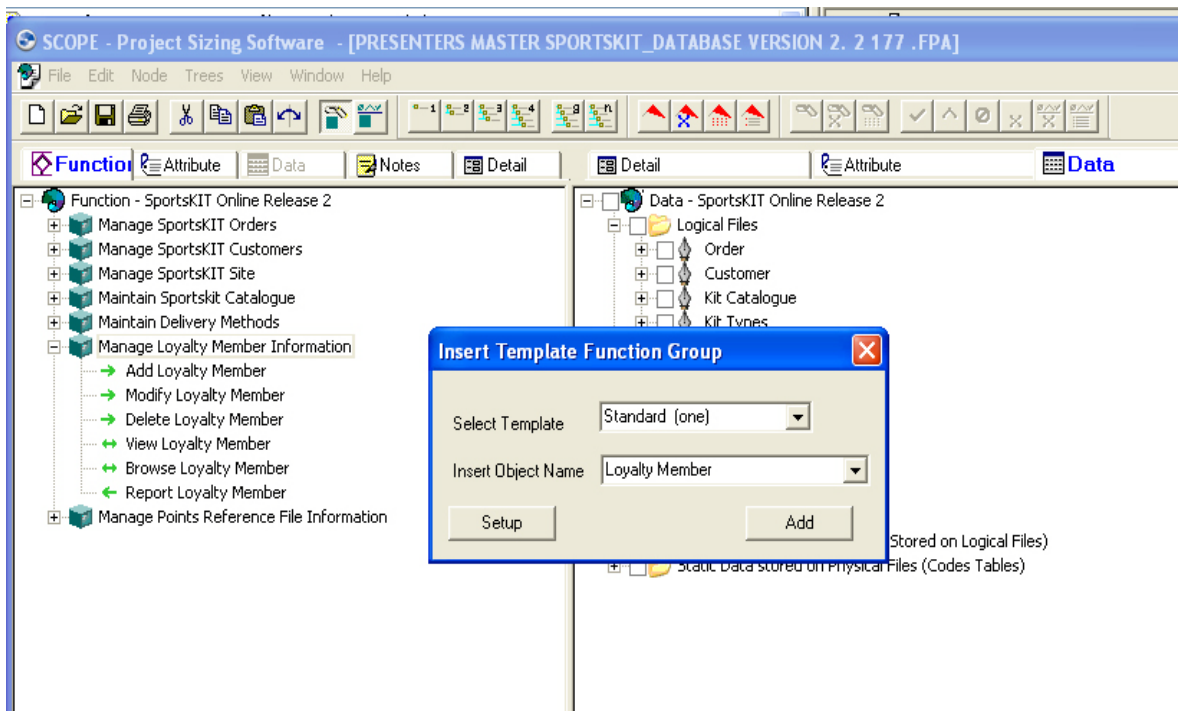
SCOPE - Project Sizing Software - [PRESENTERS MASTER SPORTSKIT_DATABASE VERSION 2. 2 177 .FPA]

File Edit Node Trees View Window Help

Functio Attribute Data Notes Detail

Detail Attribute Data

Function - SportsKIT Online Release 2
Manage SportsKIT Orders
Manage SportsKIT Customers
Manage SportsKIT Site
Maintain Sportskit Catalogue
Maintain Delivery Methods
Manage Loyalty Member Information
Add Loyalty Member
Modify Loyalty Member
Delete Loyalty Member
View Loyalty Member
Browse Loyalty Member
Report Loyalty Member
Manage Points Reference File Information

Data - SportsKIT Online Release 2
Logical Files
Order
Customer
Kit Catalogue
Kit Types
Stored on Logical Files)
Static Data stored on Physical Files (Codes Tables)

Insert Template Function Group

Select Template Standard (one)

Insert Object Name Loyalty Member

Setup

Add